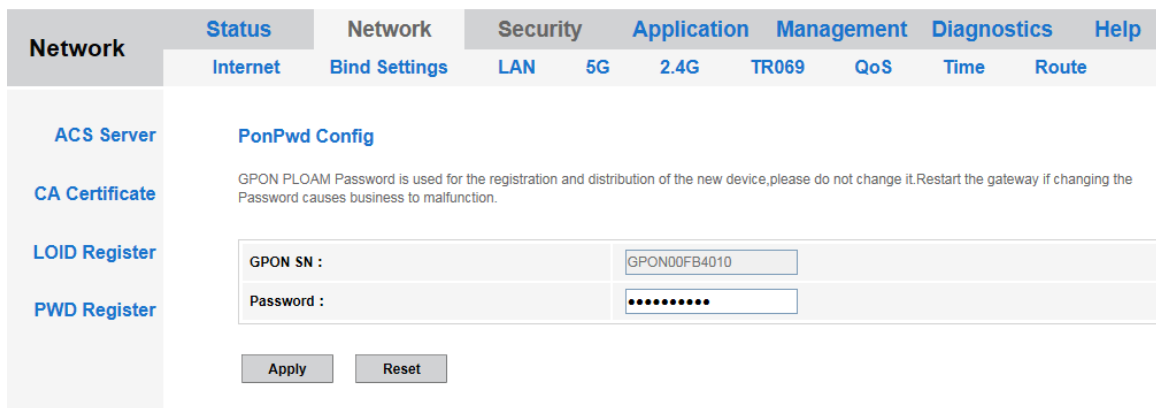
Network

Status Network Security Application Management Diagnostics Help

Internet Bind Settings LAN 5G 2.4G TR069 QoS Time Route

ACS Server

CA Certificate

LOID Register

PWD Register

PonPwd Config

GPON PLOAM Password is used for the registration and distribution of the new device,please do not change it.Restart the gateway if changing the Password causes business to malfunction.

| GPON SN : | GPON00FB4010 |
|---|---|
| Password : | •••••••••• |

Apply Reset